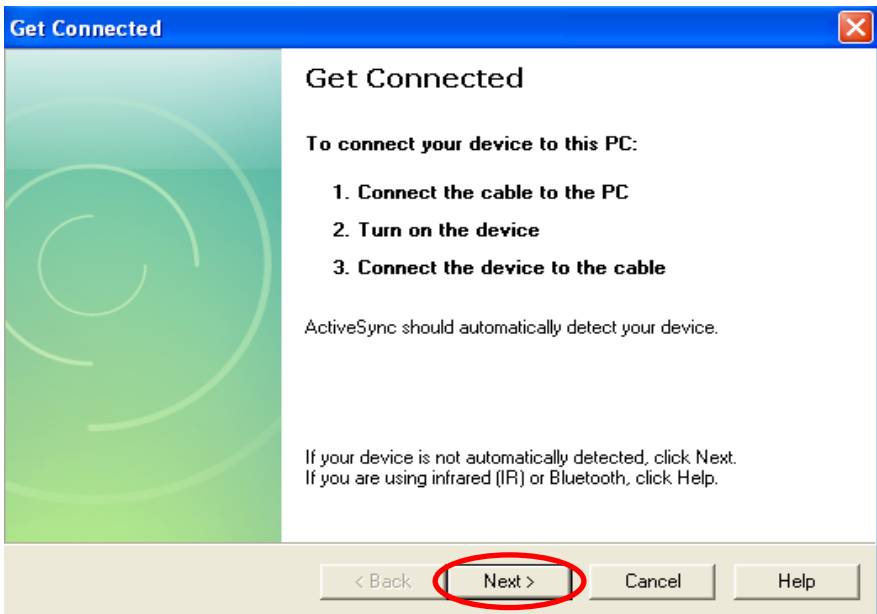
Get Connected

Get Connected

To connect your device to this PC:

1. Connect the cable to the PC

2. Turn on the device

3. Connect the device to the cable

ActiveSync should automatically detect your device.

If your device is not automatically detected, click Next.
If you are using infrared (IR) or Bluetooth, click Help.

< Back
Next >
Cancel
Help